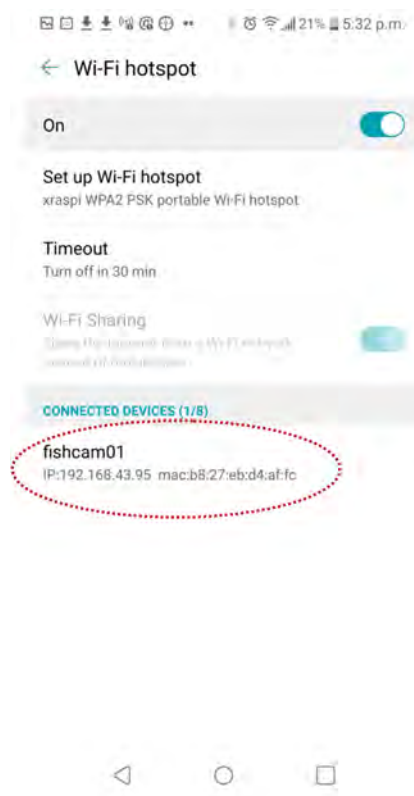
21% 5:32 p.m.

Wi-Fi hotspot

On

Set up Wi-Fi hotspot
xraspi WPA2 PSK portable Wi-Fi hotspot

Timeout
Turn off in 30 min

Wi-Fi Sharing
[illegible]

CONNECTED DEVICES (1/8)

fishcam01
IP:192.168.43.95 mac:b8:27:eb:d4:af:fc